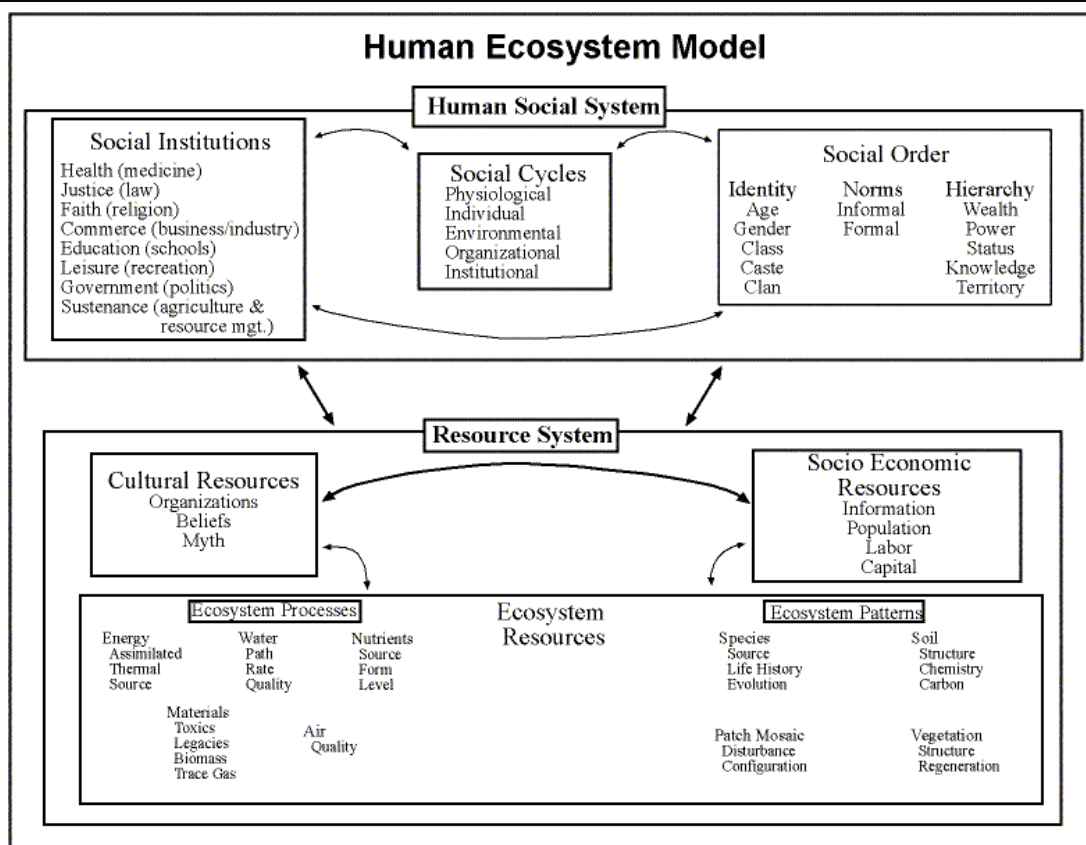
Human Ecosystem Model

Human Social System

Social Institutions
Health (medicine)
Justice (law)
Faith (religion)
Commerce (business/industry)
Education (schools)
Leisure (recreation)
Government (politics)
Sustenance (agriculture & resource mgt.)

Social Cycles
Physiological
Individual
Environmental
Organizational
Institutional

Social Order

Identity
Age
Gender
Class
Caste
Clan

Norms
Informal
Formal

Hierarchy
Wealth
Power
Status
Knowledge
Territory

Resource System

Cultural Resources
Organizations
Beliefs
Myth

Socio Economic Resources
Information
Population
Labor
Capital

Ecosystem Processes

Energy
Assimilated
Thermal
Source

Water
Path
Rate
Quality

Nutrients
Source
Form
Level

Materials
Toxics
Legacies
Biomass
Trace Gas

Air
Quality

Ecosystem Resources

Ecosystem Patterns

Species
Source
Life History
Evolution

Soil
Structure
Chemistry
Carbon

Patch Mosaic
Disturbance
Configuration

Vegetation
Structure
Regeneration